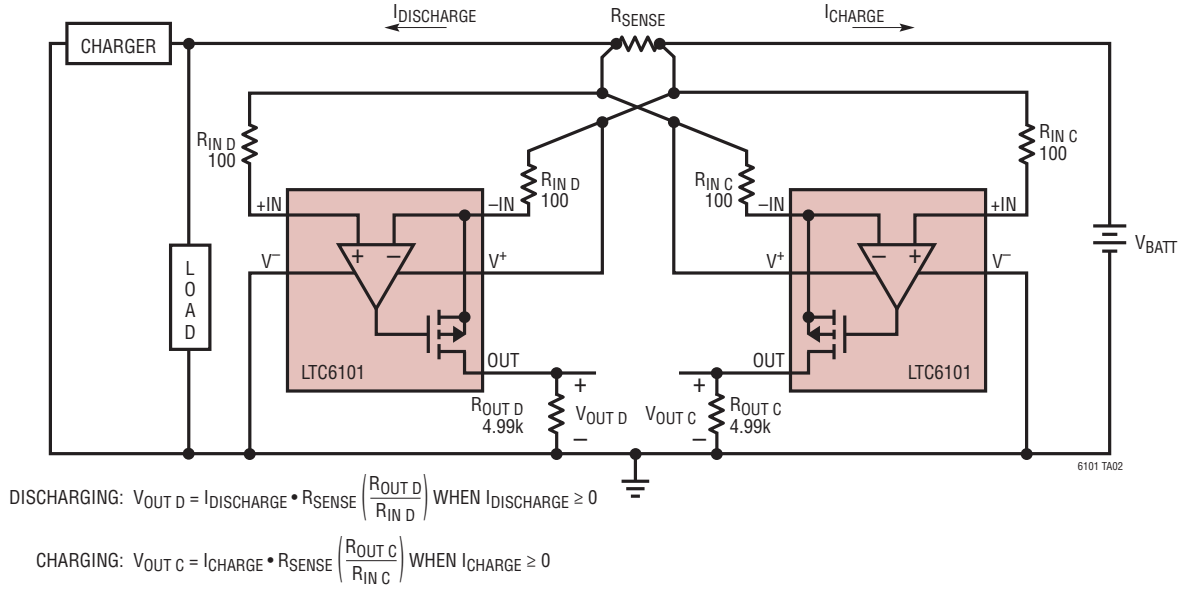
$I_{DISCHARGE}$

$R_{SENSE}$

$I_{CHARGE}$

CHARGER

$R_{IN\ D}$ 100

$R_{IN\ D}$ 100

$R_{IN\ C}$ 100

$R_{IN\ C}$ 100

+IN

–IN

–IN

+IN

$V^-$

$V^+$

$V^+$

$V^-$

+

–

–

+

L O A D

$V_{BATT}$

LTC6101

OUT

OUT

LTC6101

+

+

$R_{OUT\ D}$ 4.99k

$V_{OUT\ D}$

$V_{OUT\ C}$

$R_{OUT\ C}$ 4.99k

–

–

6101 TA02

DISCHARGING: $V_{OUT\ D} = I_{DISCHARGE} \cdot R_{SENSE} \left(\frac{R_{OUT\ D}}{R_{IN\ D}}\right)$ WHEN $I_{DISCHARGE} \geq 0$

CHARGING: $V_{OUT\ C} = I_{CHARGE} \cdot R_{SENSE} \left(\frac{R_{OUT\ C}}{R_{IN\ C}}\right)$ WHEN $I_{CHARGE} \geq 0$